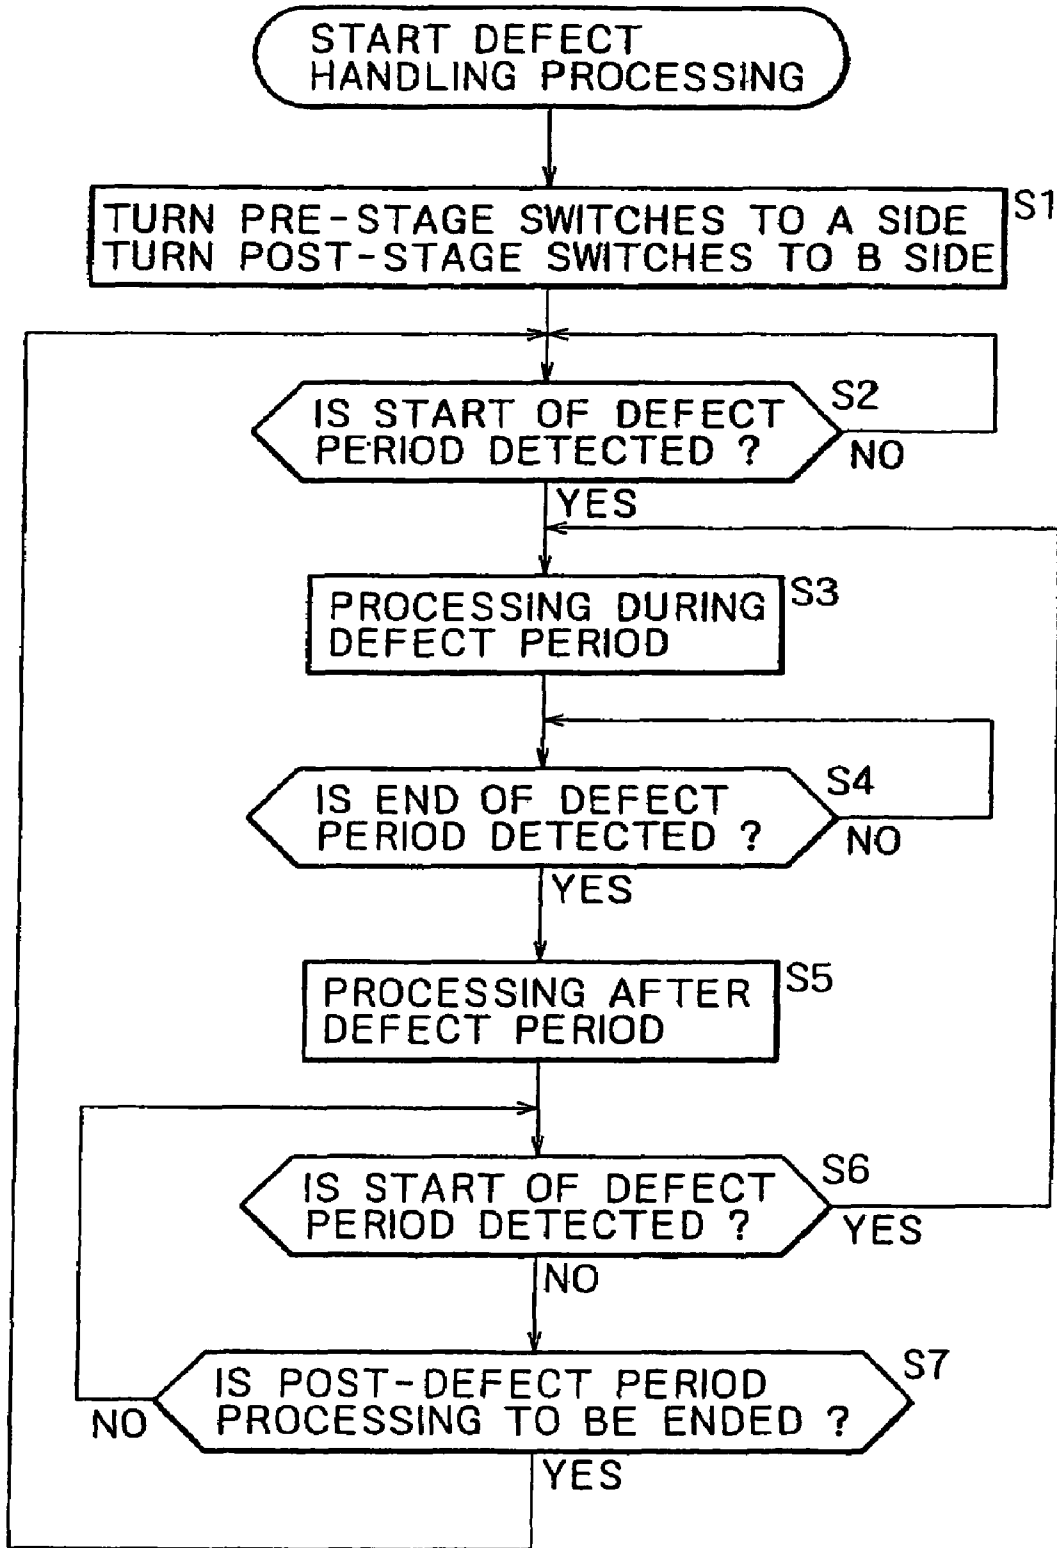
START DEFECT HANDLING PROCESSING

TURN PRE-STAGE SWITCHES TO A SIDE
TURN POST-STAGE SWITCHES TO B SIDE

S1

IS START OF DEFECT PERIOD DETECTED ?

S2

NO

YES

PROCESSING DURING DEFECT PERIOD

S3

IS END OF DEFECT PERIOD DETECTED ?

S4

NO

YES

PROCESSING AFTER DEFECT PERIOD

S5

IS START OF DEFECT PERIOD DETECTED ?

S6

YES

NO

IS POST-DEFECT PERIOD PROCESSING TO BE ENDED ?

S7

NO

YES